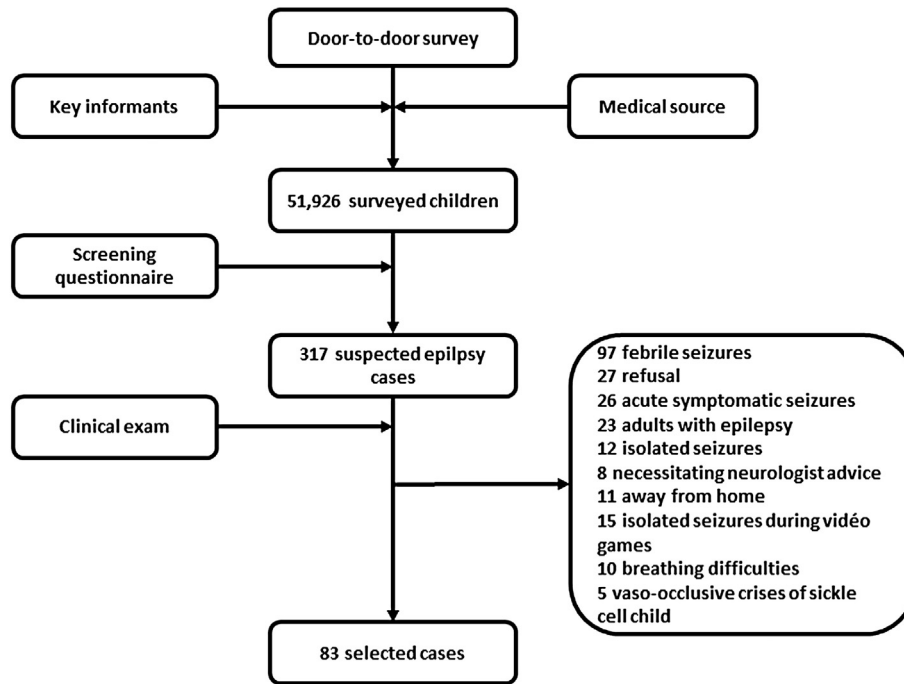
Door-to-door survey

Key informants

Medical source

51,926 surveyed children

Screening questionnaire

317 suspected epilpsy cases

Clinical exam

97 febrile seizures
27 refusal
26 acute symptomatic seizures
23 adults with epilepsy
12 isolated seizures
8 necessitating neurologist advice
11 away from home
15 isolated seizures during vidéo games
10 breathing difficulties
5 vaso-occlusive crises of sickle cell child

83 selected cases